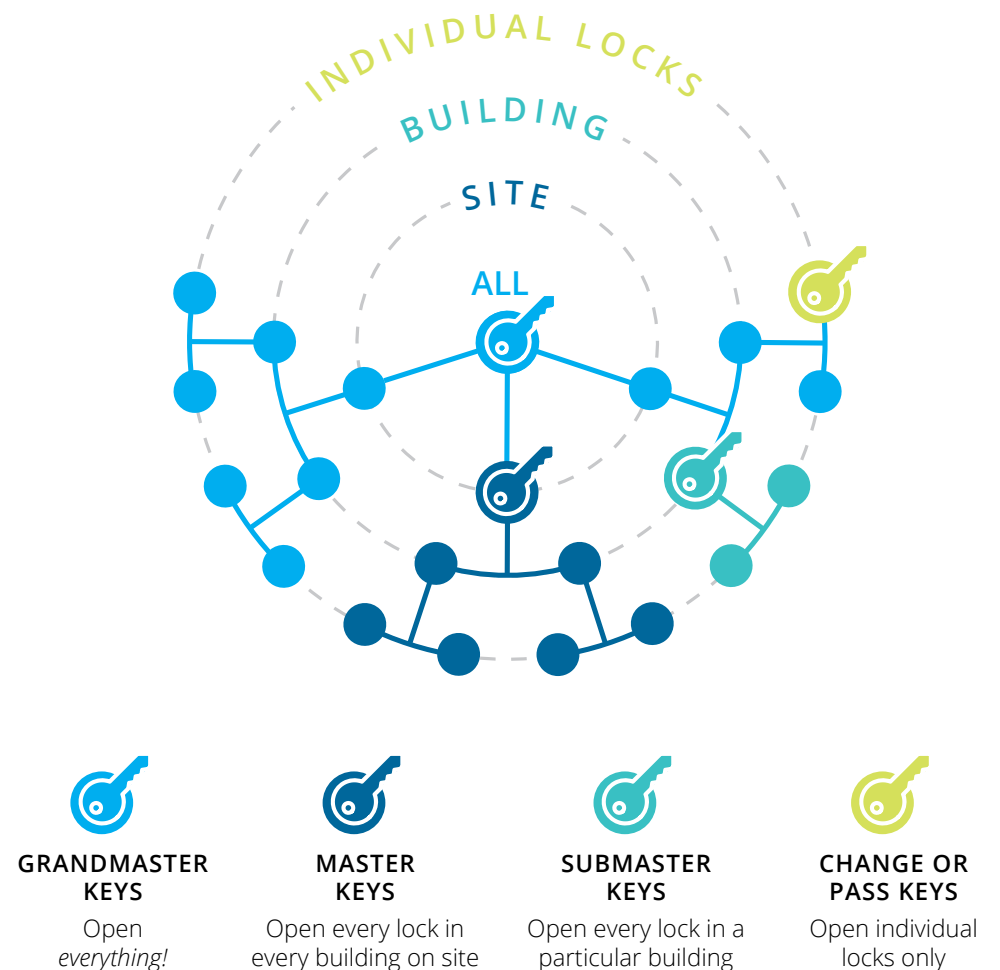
INDIVIDUAL LOCKS

BUILDING

SITE

ALL

GRANDMASTER KEYS
Open *everything!*

MASTER KEYS
Open every lock in every building on site

SUBMASTER KEYS
Open every lock in a particular building

CHANGE OR PASS KEYS
Open individual locks only